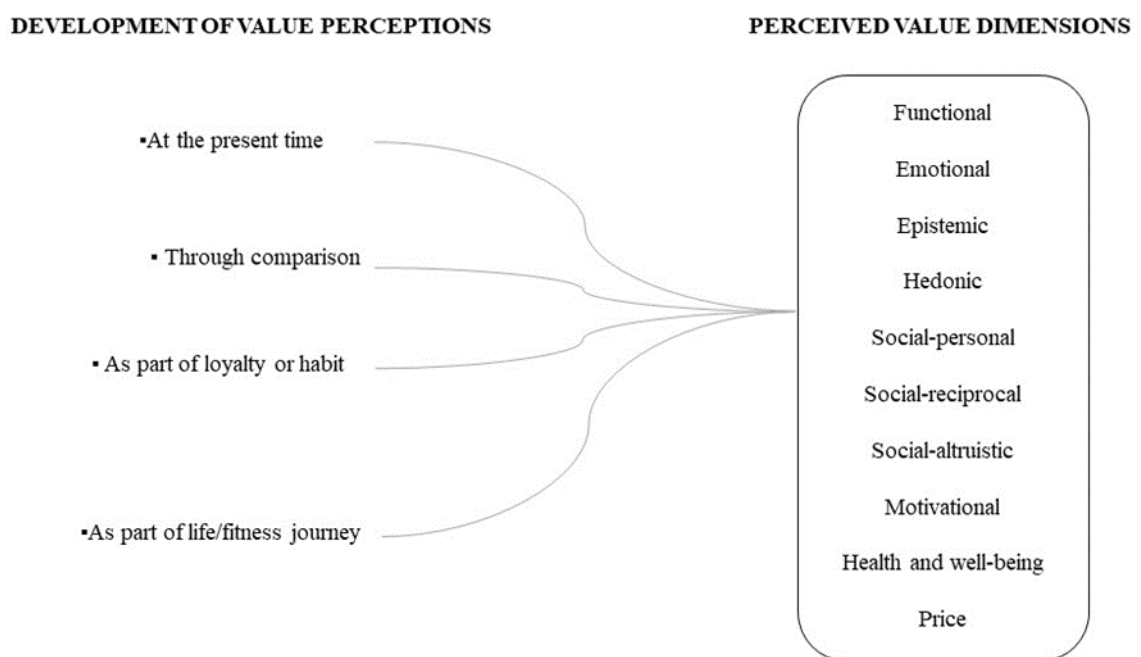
DEVELOPMENT OF VALUE PERCEPTIONS

PERCEIVED VALUE DIMENSIONS

▪At the present time

▪ Through comparison

▪ As part of loyalty or habit

▪As part of life/fitness journey

Functional

Emotional

Epistemic

Hedonic

Social-personal

Social-reciprocal

Social-altruistic

Motivational

Health and well-being

Price